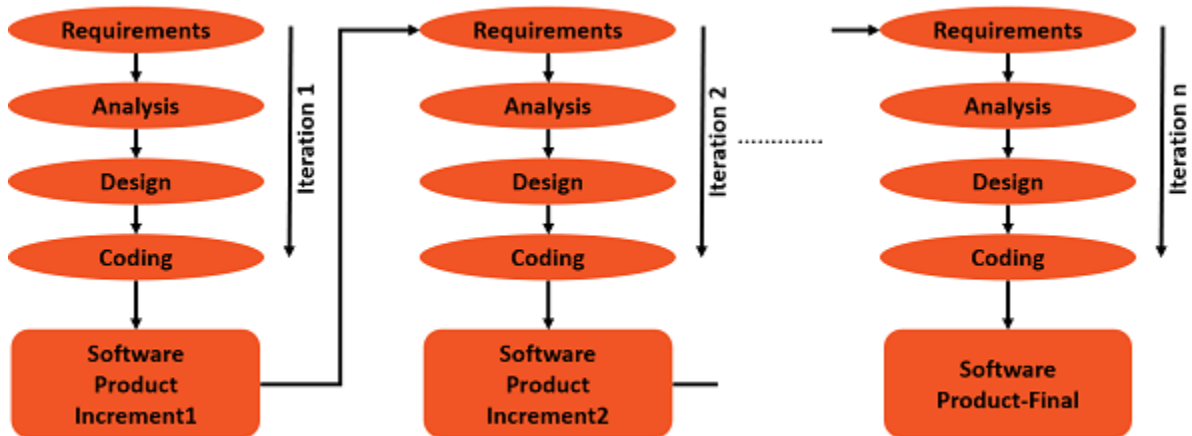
Requirements

Analysis

Design

Coding

Software Product Increment1

Iteration 1

Requirements

Analysis

Design

Coding

Software Product Increment2

Iteration 2

Requirements

Analysis

Design

Coding

Software Product-Final

Iteration n